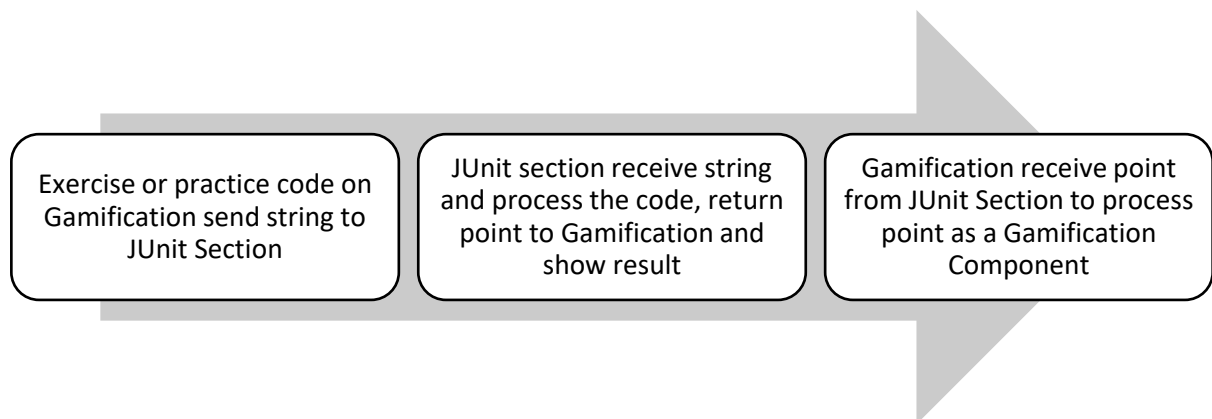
Exercise or practice code on Gamification send string to JUnit Section

JUnit section receive string and process the code, return point to Gamification and show result

Gamification receive point from JUnit Section to process point as a Gamification Component